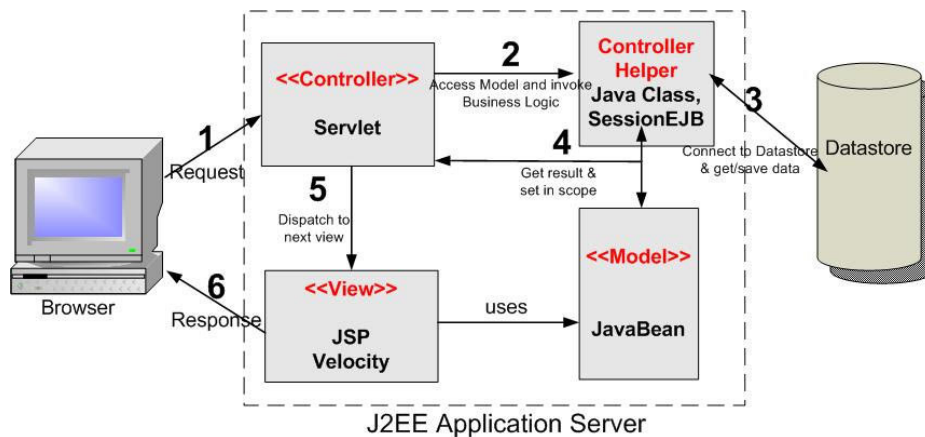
<<Controller>>

Servlet

2

Access Model and invoke Business Logic

Controller Helper

Java Class, SessionEJB

3

Connect to Datastore & get/save data

Datastore

1

Request

4

Get result & set in scope

5

Dispatch to next view

Browser

6

Response

<<View>>

JSP Velocity

uses

<<Model>>

JavaBean

J2EE Application Server